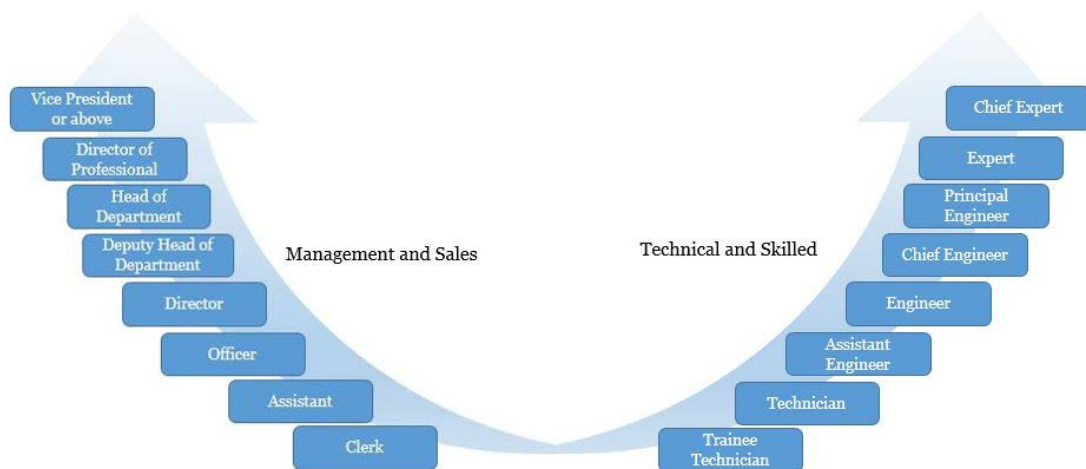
Vice President or above

Director of Professional

Head of Department

Deputy Head of Department

Director

Officer

Assistant

Clerk

Management and Sales

Technical and Skilled

Chief Expert

Expert

Principal Engineer

Chief Engineer

Engineer

Assistant Engineer

Technician

Trainee Technician